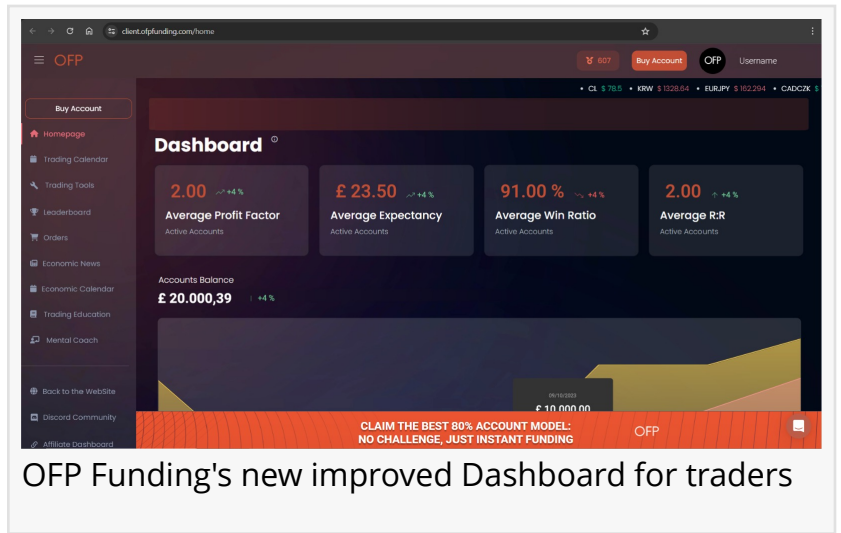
client.ofpfunding.com/home

OFP

607 Buy Account OFP Username

• CL \$ 78.5 • KRW \$ 1328.64 • EURJPY \$ 162.294 • CADCZK \$

Buy Account

Homepage

Trading Calendar

Trading Tools

Leaderboard

Orders

Economic News

Economic Calendar

Trading Education

Mental Coach

Back to the WebSite

Discord Community

Affiliate Dashboard

Dashboard

2.00 +4 %
Average Profit Factor
Active Accounts

£ 23.50 +4 %
Average Expectancy
Active Accounts

91.00 % +4 %
Average Win Ratio
Active Accounts

2.00 +4 %
Average R:R
Active Accounts

Accounts Balance
£ 20.000,39 +4 %

09/10/2023
£ 10.000,00

CLAIM THE BEST 80% ACCOUNT MODEL:
NO CHALLENGE, JUST INSTANT FUNDING

OFP

OFP Funding's new improved Dashboard for traders